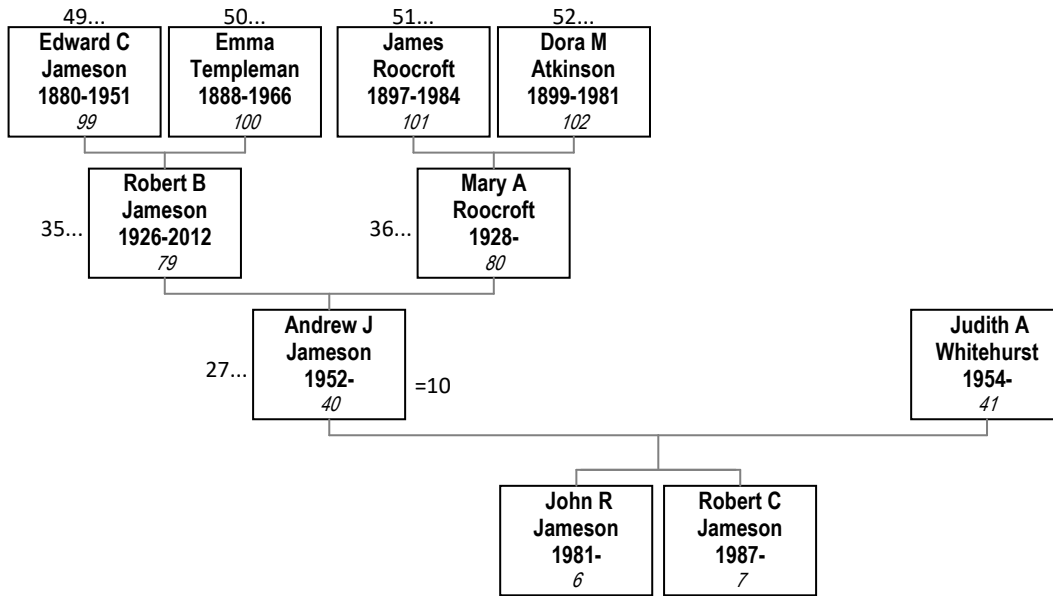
49...
Edward C Jameson 1880-1951
99

50...
Emma Templeman 1888-1966
100

51...
James Roocroft 1897-1984
101

52...
Dora M Atkinson 1899-1981
102

35...
Robert B Jameson 1926-2012
79

36...
Mary A Roocroft 1928-
80

27...
Andrew J Jameson 1952-
40

=10

Judith A Whitehurst 1954-
41

John R Jameson 1981-
6

Robert C Jameson 1987-
7